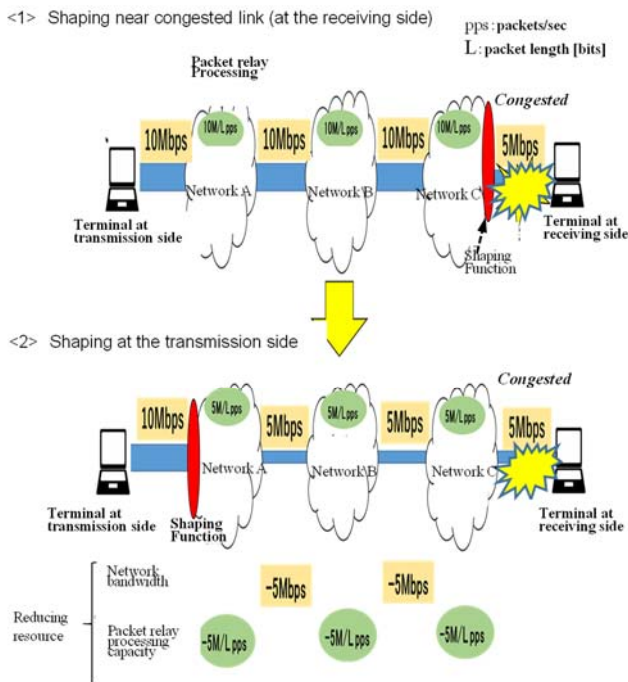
<1> Shaping near congested link (at the receiving side)

pps : packets/sec
L : packet length [bits]

Packet relay Processing

Congested

10Mbps
10M/Lpps
10Mbps
10M/Lpps
10Mbps
10M/Lpps
5Mbps

Network A
Network B
Network C

Terminal at transmission side
Terminal at receiving side
Shaping Function

<2> Shaping at the transmission side

Congested

10Mbps
5M/Lpps
5Mbps
5M/Lpps
5Mbps
5M/Lpps
5Mbps

Network A
Network B
Network C

Terminal at transmission side
Shaping Function
Terminal at receiving side

Reducing resource

Network bandwidth
-5Mbps
-5Mbps

Packet relay processing capacity
-5M/Lpps
-5M/Lpps
-5M/Lpps